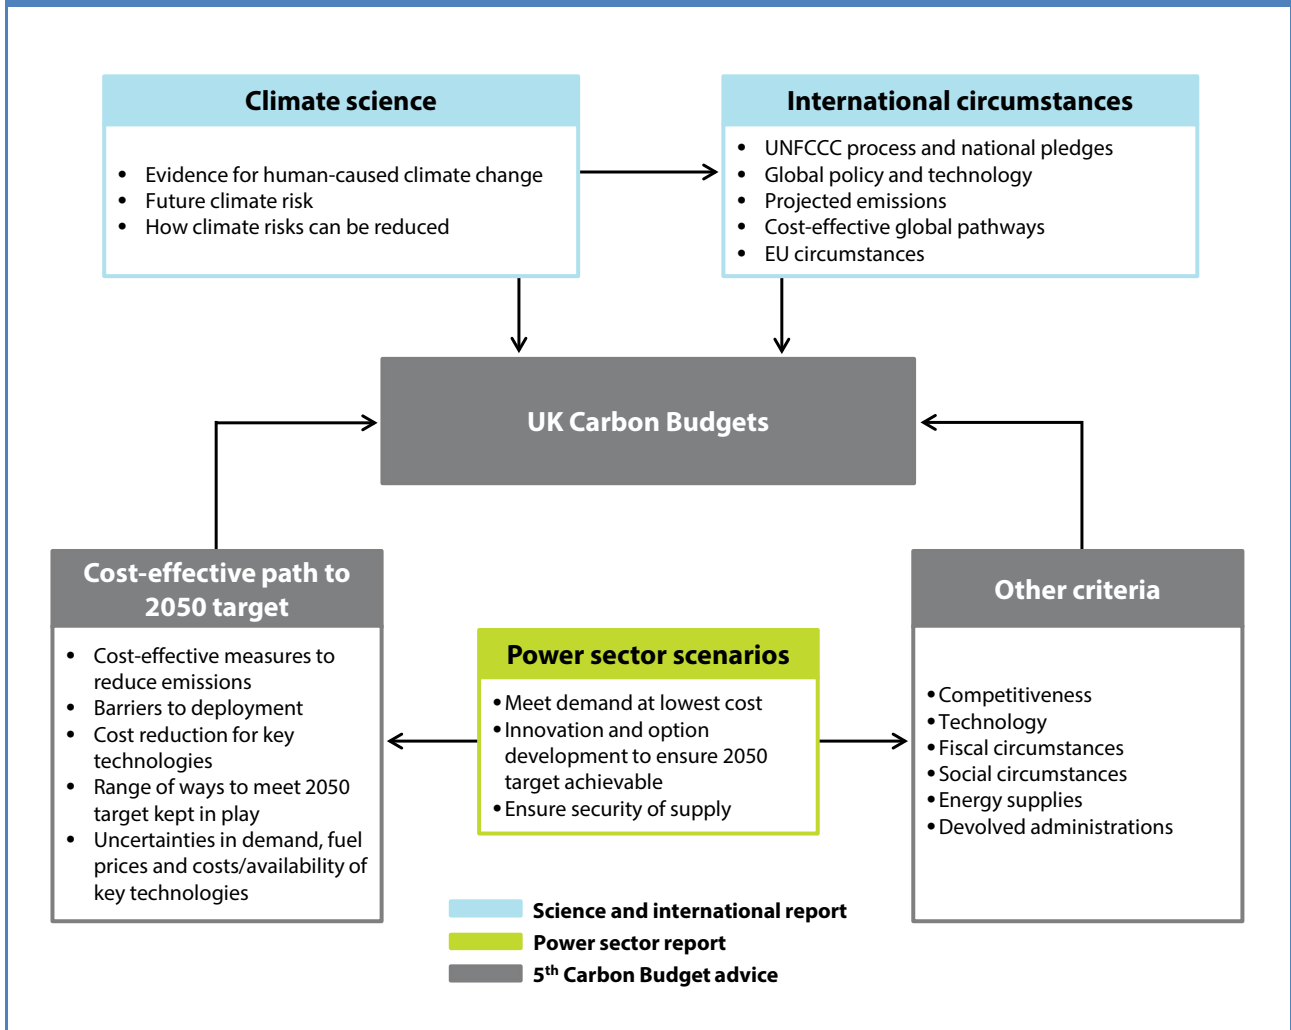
Climate science

- Evidence for human-caused climate change
- Future climate risk
- How climate risks can be reduced

International circumstances

- UNFCCC process and national pledges
- Global policy and technology
- Projected emissions
- Cost-effective global pathways
- EU circumstances

UK Carbon Budgets

Cost-effective path to 2050 target

- Cost-effective measures to reduce emissions
- Barriers to deployment
- Cost reduction for key technologies
- Range of ways to meet 2050 target kept in play
- Uncertainties in demand, fuel prices and costs/availability of key technologies

Power sector scenarios

- Meet demand at lowest cost
- Innovation and option development to ensure 2050 target achievable
- Ensure security of supply

Other criteria

- Competitiveness
- Technology
- Fiscal circumstances
- Social circumstances
- Energy supplies
- Devolved administrations

Science and international report
Power sector report
5$^{th}$ Carbon Budget advice